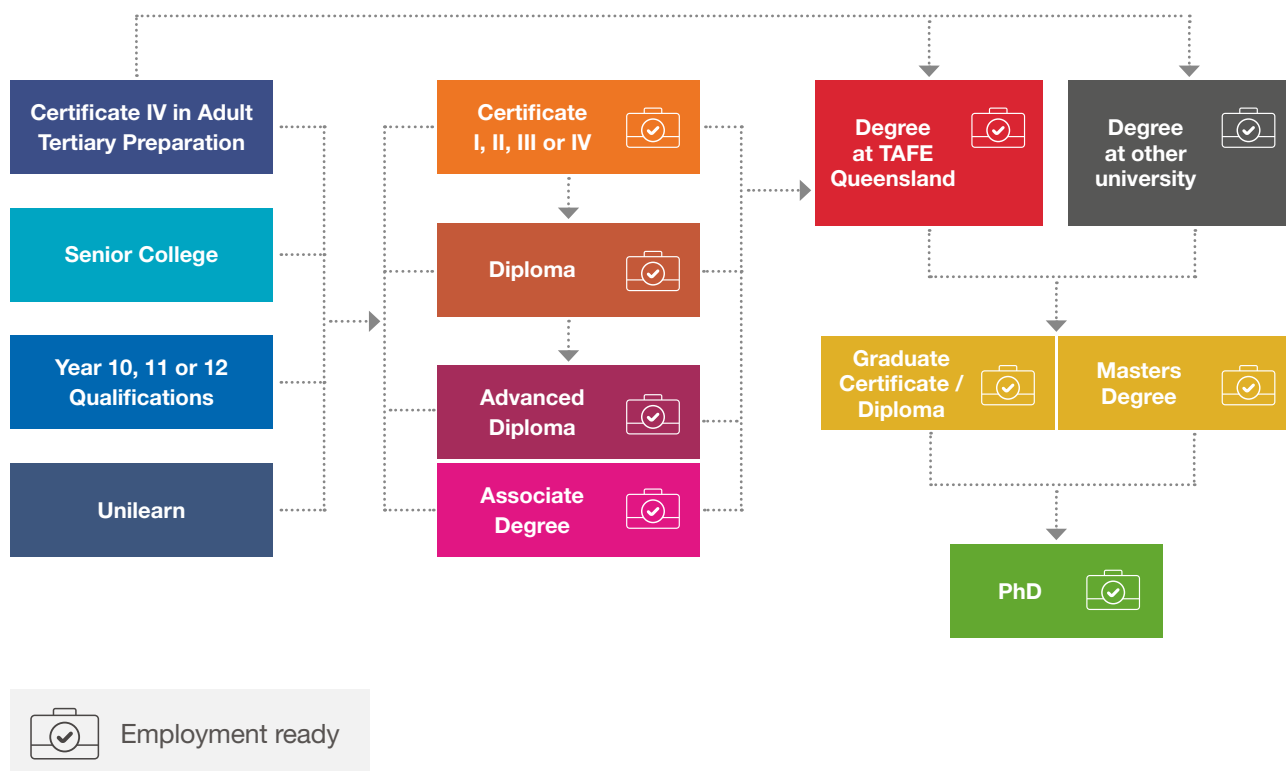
Certificate IV in Adult Tertiary Preparation

Senior College

Year 10, 11 or 12 Qualifications

Unilearn

Certificate I, II, III or IV

Diploma

Advanced Diploma

Associate Degree

Degree at TAFE Queensland

Degree at other university

Graduate Certificate / Diploma

Masters Degree

PhD

Employment ready